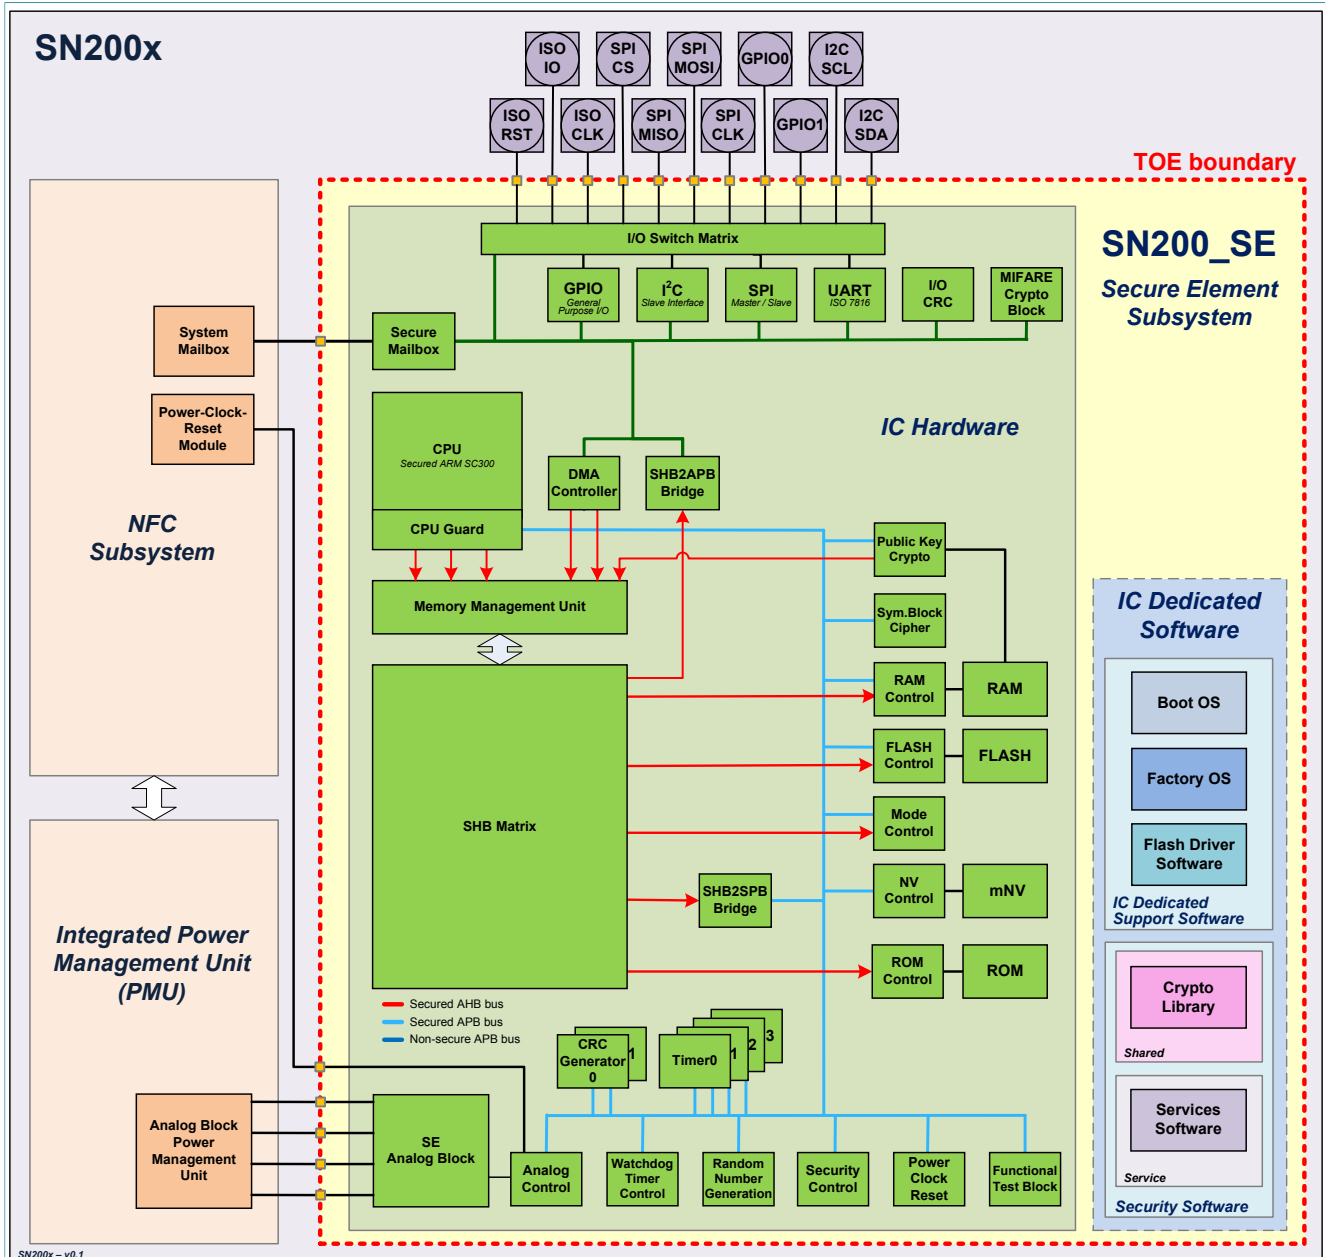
SN200x

ISO IO
SPI CS
SPI MOSI
GPIO0
I2C SCL
ISO RST
ISO CLK
SPI MISO
SPI CLK
GPIO1
I2C SDA

TOE boundary

SN200_SE
Secure Element Subsystem

I/O Switch Matrix

GPIO General Purpose I/O
$I^2C$ Slave Interface
SPI Master / Slave
UART ISO 7816
I/O CRC
MIFARE Crypto Block

System Mailbox
Secure Mailbox
Power-Clock-Reset Module

NFC Subsystem

IC Hardware

CPU Secured ARM SC300
CPU Guard
DMA Controller
SHB2APB Bridge
Public Key Crypto
Memory Management Unit
Sym.Block Cipher
RAM Control
RAM
FLASH Control
FLASH
Mode Control
SHB Matrix
SHB2SPB Bridge
NV Control
mNV
ROM Control
ROM

IC Dedicated Software
Boot OS
Factory OS
Flash Driver Software
IC Dedicated Support Software
Crypto Library
Shared
Services Software
Service
Security Software

Integrated Power Management Unit (PMU)

Secured AHB bus
Secured APB bus
Non-secure APB bus

CRC Generator 0
1
Timer0
1
2
3

Analog Block Power Management Unit
SE Analog Block
Analog Control
Watchdog Timer Control
Random Number Generation
Security Control
Power Clock Reset
Functional Test Block

SN200x – v0.1